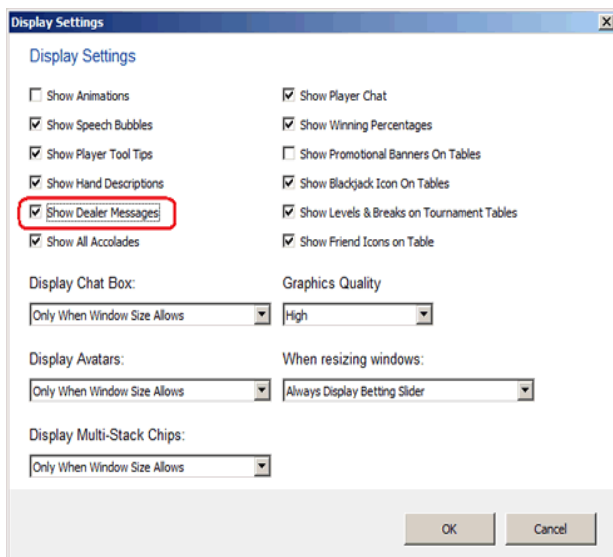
Display Settings

Display Settings

Show Animations
Show Speech Bubbles
Show Player Tool Tips
Show Hand Descriptions
Show Dealer Messages
Show All Accolades

Show Player Chat
Show Winning Percentages
Show Promotional Banners On Tables
Show Blackjack Icon On Tables
Show Levels & Breaks on Tournament Tables
Show Friend Icons on Table

Display Chat Box:
Only When Window Size Allows

Display Avatars:
Only When Window Size Allows

Display Multi-Stack Chips:
Only When Window Size Allows

Graphics Quality
High

When resizing windows:
Always Display Betting Slider

OK
Cancel